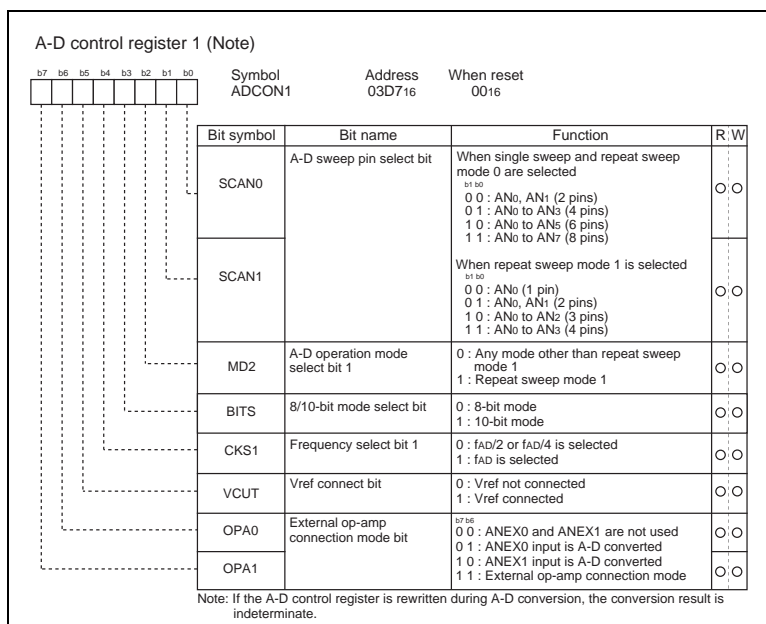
A-D control register 1 (Note)

b7 b6 b5 b4 b3 b2 b1 b0

Symbol ADCON1

Address $03D7_{16}$

When reset $00_{16}$

| Bit symbol | Bit name | Function | R | W |
|---|---|---|---|---|
| SCAN0 | A-D sweep pin select bit | When single sweep and repeat sweep mode 0 are selected b1 b0 0 0 : $AN_0$, $AN_1$ (2 pins) 0 1 : $AN_0$ to $AN_3$ (4 pins) 1 0 : $AN_0$ to $AN_5$ (6 pins) 1 1 : $AN_0$ to $AN_7$ (8 pins) | ○ | ○ |
| SCAN1 | | When repeat sweep mode 1 is selected b1 b0 0 0 : $AN_0$ (1 pin) 0 1 : $AN_0$, $AN_1$ (2 pins) 1 0 : $AN_0$ to $AN_2$ (3 pins) 1 1 : $AN_0$ to $AN_3$ (4 pins) | ○ | ○ |
| MD2 | A-D operation mode select bit 1 | 0 : Any mode other than repeat sweep mode 1 1 : Repeat sweep mode 1 | ○ | ○ |
| BITS | 8/10-bit mode select bit | 0 : 8-bit mode 1 : 10-bit mode | ○ | ○ |
| CKS1 | Frequency select bit 1 | 0 : $f_{AD}/2$ or $f_{AD}/4$ is selected 1 : $f_{AD}$ is selected | ○ | ○ |
| VCUT | Vref connect bit | 0 : Vref not connected 1 : Vref connected | ○ | ○ |
| OPA0 | External op-amp connection mode bit | b7 b6 0 0 : ANEX0 and ANEX1 are not used 0 1 : ANEX0 input is A-D converted | ○ | ○ |
| OPA1 | | 1 0 : ANEX1 input is A-D converted 1 1 : External op-amp connection mode | ○ | ○ |

Note: If the A-D control register is rewritten during A-D conversion, the conversion result is indeterminate.